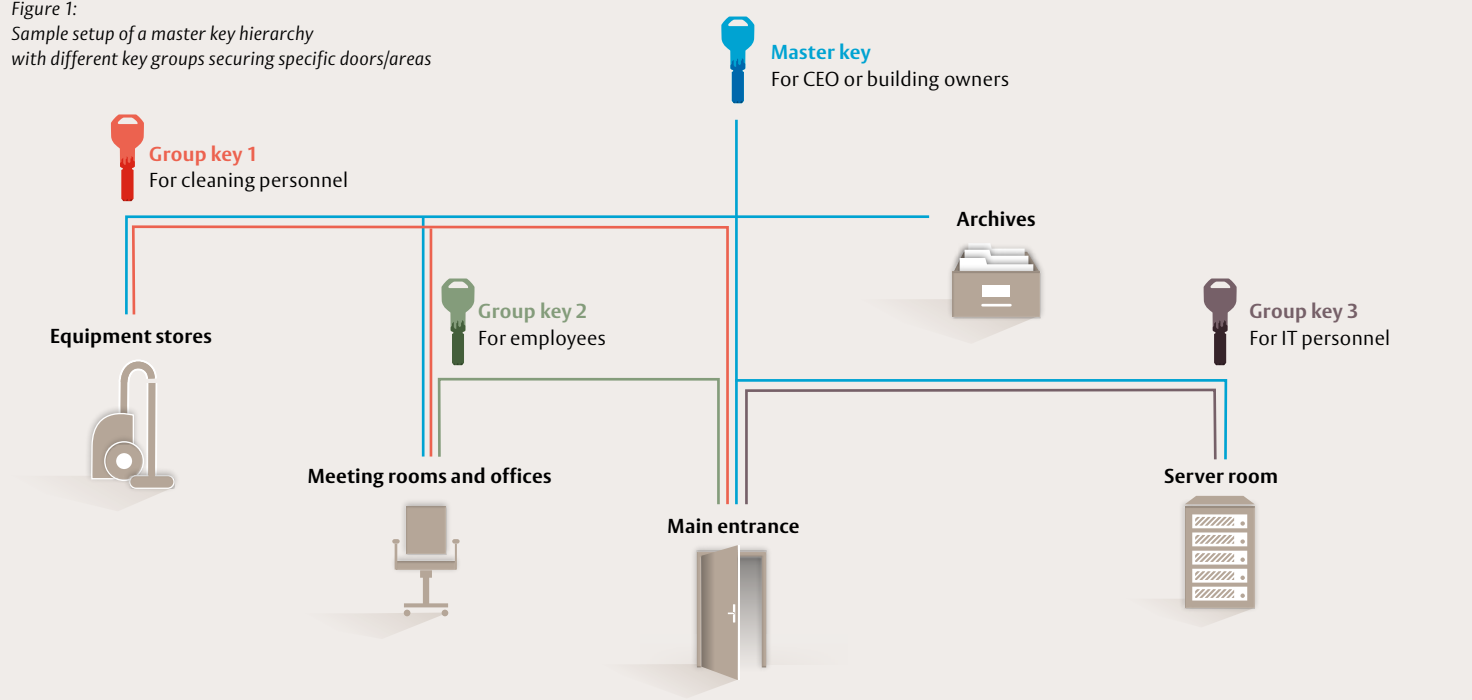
Figure 1:
Sample setup of a master key hierarchy with different key groups securing specific doors/areas

Master key
For CEO or building owners

Group key 1
For cleaning personnel

Archives

Group key 2
For employees

Group key 3
For IT personnel

Equipment stores

Meeting rooms and offices

Main entrance

Server room